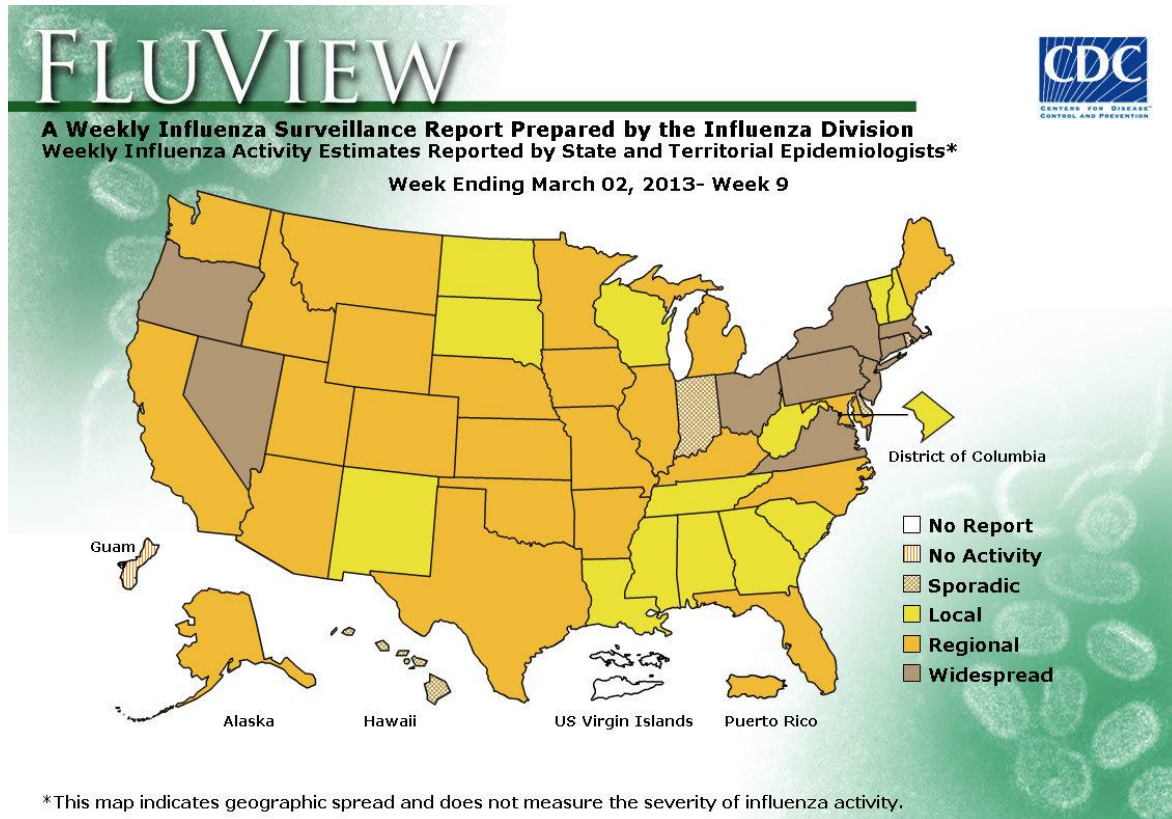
FLUVIEW

CDC
CENTERS FOR DISEASE CONTROL AND PREVENTION

A Weekly Influenza Surveillance Report Prepared by the Influenza Division
Weekly Influenza Activity Estimates Reported by State and Territorial Epidemiologists*

Week Ending March 02, 2013- Week 9

District of Columbia

Guam

No Report
No Activity
Sporadic
Local
Regional
Widespread

Alaska
Hawaii
US Virgin Islands
Puerto Rico

*This map indicates geographic spread and does not measure the severity of influenza activity.